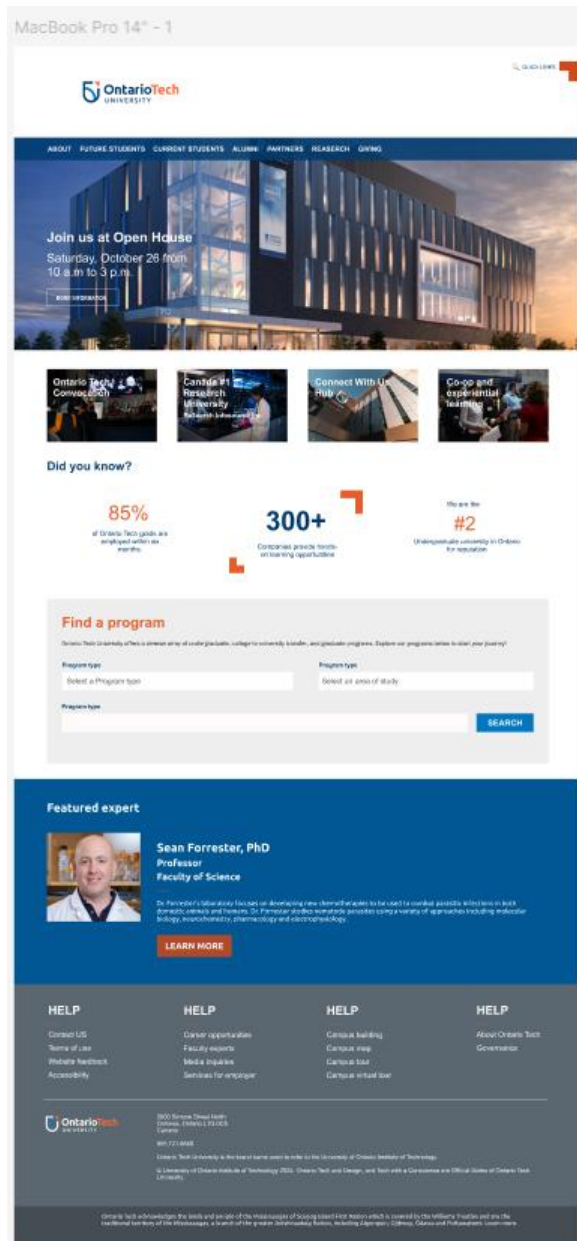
MacBook Pro 14" - 1

OntarioTech UNIVERSITY

QUICK LINKS

ABOUT FUTURE STUDENTS CURRENT STUDENTS ALUMNI PARTNERS RESEARCH GIVING

Join us at Open House

Saturday, October 26 from 10 a.m to 3 p.m.

MORE INFORMATION

Ontario Tech Convocation

Canada #1 Research University

Connect With Us Hub

Co-op and experiential learning

Did you know?

85%

of Ontario Tech grads are employed within six months

300+

Companies provide hands-on learning opportunities

We are the

#2

Undergraduate university in Ontario for reputation

Find a program

Ontario Tech University offers a diverse array of undergraduate, college to university transfer, and graduate programs. Explore our programs below to start your journey!

Program type

Select a Program type

Program type

Select an area of study

Program type

SEARCH

Featured expert

Sean Forrester, PhD

Professor

Faculty of Science

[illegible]

LEARN MORE

HELP

Contact US
Terms of use
Website feedback
Accessibility

HELP

Career opportunities
Faculty experts
Media inquiries
Services for employer

HELP

Campus building
Campus map
Campus tour
Campus virtual tour

HELP

About Ontario Tech
Governance

OntarioTech UNIVERSITY

2000 Simcoe Street North
Oshawa, Ontario L1G 0C5
Canada

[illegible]

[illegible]

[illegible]